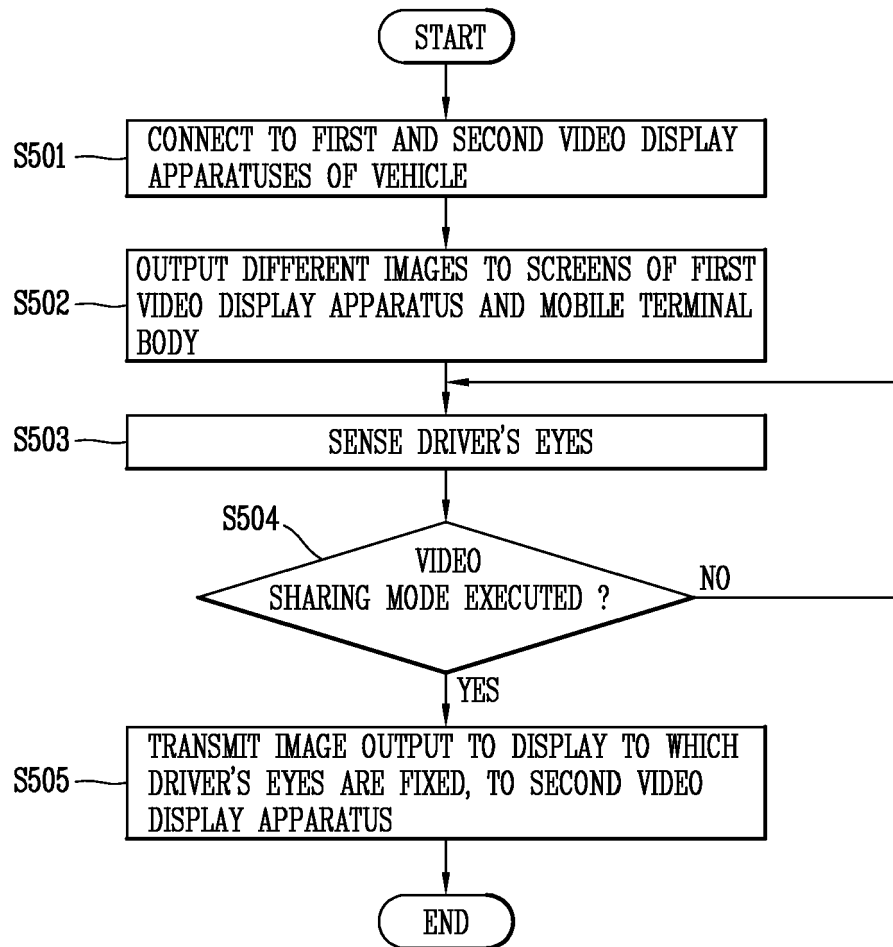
START

S501
CONNECT TO FIRST AND SECOND VIDEO DISPLAY APPARATUSES OF VEHICLE

S502
OUTPUT DIFFERENT IMAGES TO SCREENS OF FIRST VIDEO DISPLAY APPARATUS AND MOBILE TERMINAL BODY

S503
SENSE DRIVER'S EYES

S504
VIDEO SHARING MODE EXECUTED ?

NO

YES

S505
TRANSMIT IMAGE OUTPUT TO DISPLAY TO WHICH DRIVER'S EYES ARE FIXED, TO SECOND VIDEO DISPLAY APPARATUS

END